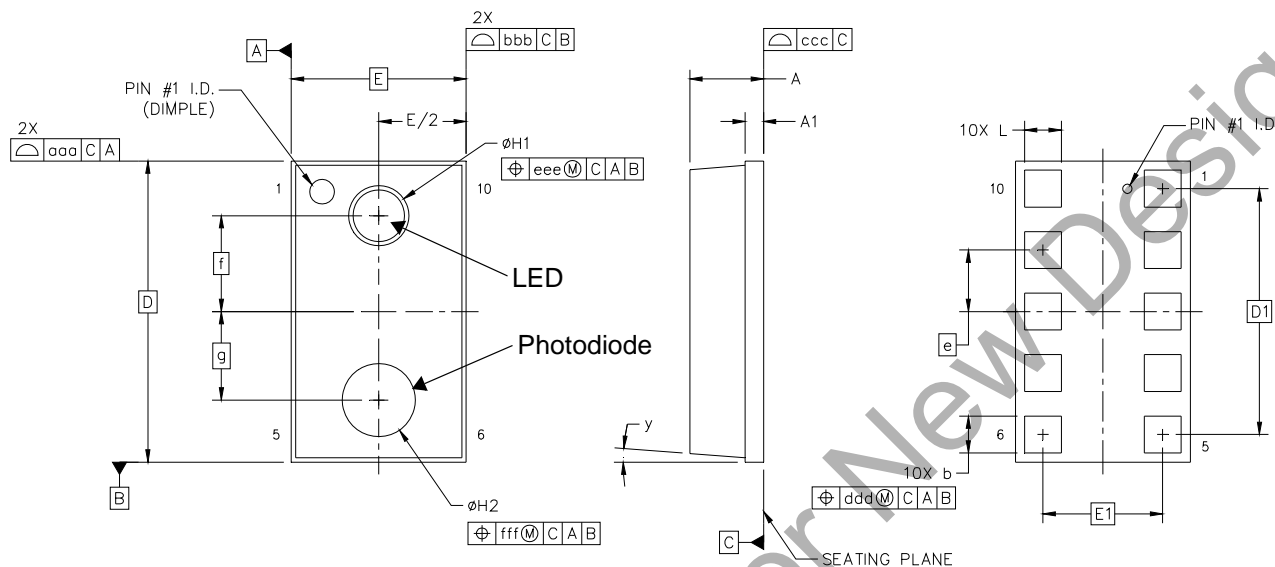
2X
⌓ bbb C B

A

E

PIN #1 I.D.
(DIMPLE)

E/2

2X
⌓ aaa C A

øH1

⊕ eee Ⓜ C A B

1

10

f

LED

D

g

Photodiode

5

6

B

øH2

⊕ fff Ⓜ C A B

⌓ ccc C

A

A1

y

C

SEATING PLANE

10X L

PIN #1 I.D

10

1

e

D1

6

5

10X b

⊕ ddd Ⓜ C A B

E1

or New Desig